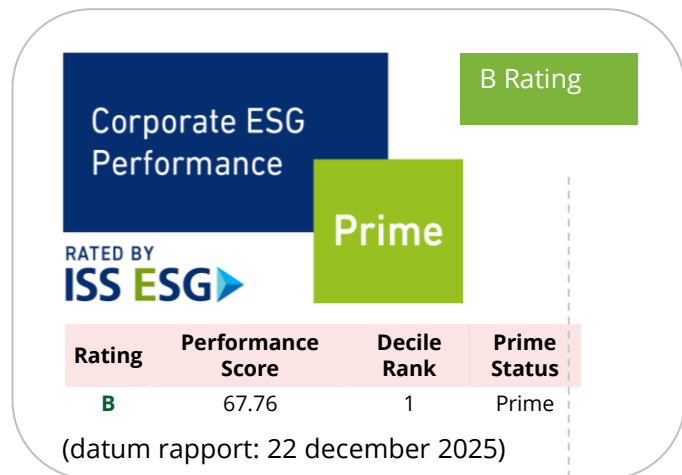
Corporate ESG Performance

Prime

RATED BY
ISS ESG

B Rating

| Rating | Performance Score | Decile Rank | Prime Status |
|---|---|---|---|
| B | 67.76 | 1 | Prime |

(datum rapport: 22 december 2025)